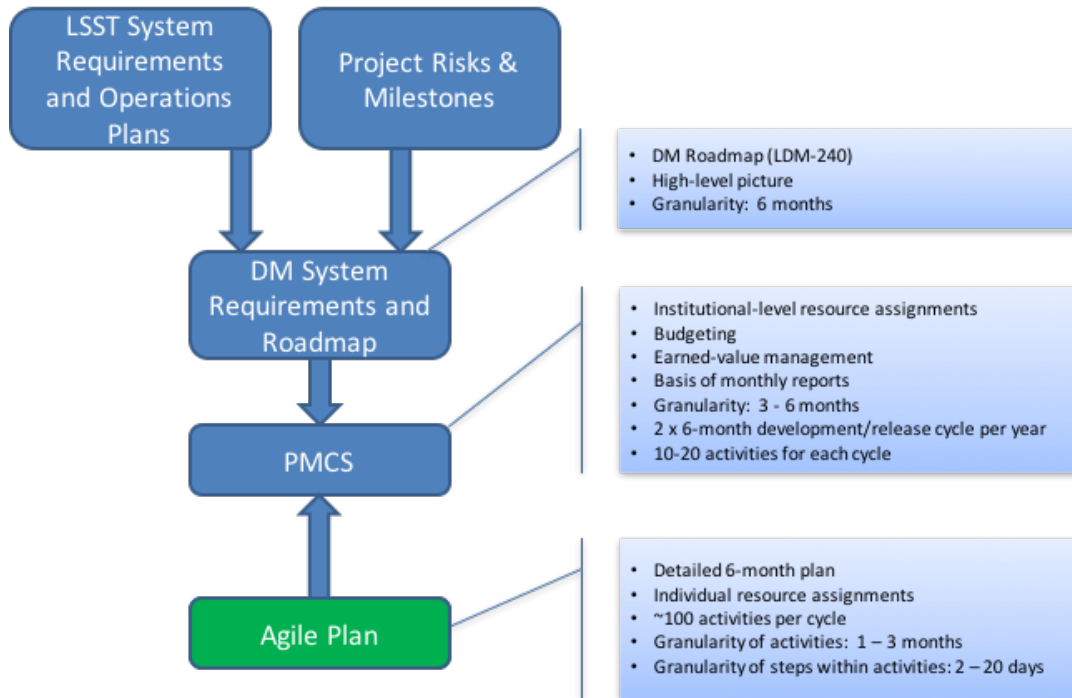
LSST System Requirements and Operations Plans

Project Risks & Milestones

DM System Requirements and Roadmap

PMCS

Agile Plan

- DM Roadmap (LDM-240)
- High-level picture
- Granularity: 6 months

- Institutional-level resource assignments
- Budgeting
- Earned-value management
- Basis of monthly reports
- Granularity: 3 - 6 months
- 2 x 6-month development/release cycle per year
- 10-20 activities for each cycle

- Detailed 6-month plan
- Individual resource assignments
- ~100 activities per cycle
- Granularity of activities: 1 – 3 months
- Granularity of steps within activities: 2 – 20 days